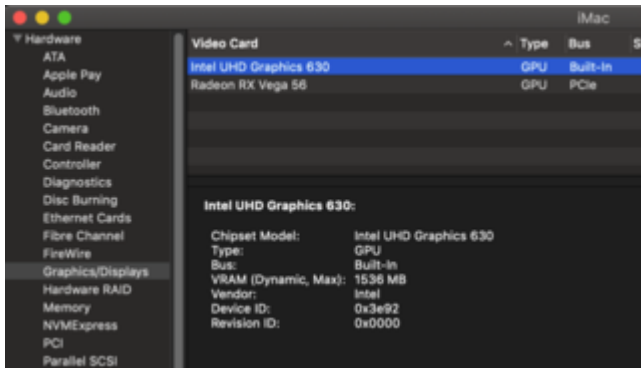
iMac

▼ Hardware
ATA
Apple Pay
Audio
Bluetooth
Camera
Card Reader
Controller
Diagnostics
Disc Burning
Ethernet Cards
Fibre Channel
FireWire
Graphics/Displays
Hardware RAID
Memory
NVMExpress
PCI
Parallel SCSI

| Video Card | ^ Type | Bus | S |
|---|---|---|---|
| Intel UHD Graphics 630 | GPU | Built-In | |
| Radeon RX Vega 56 | GPU | PCIe | |

Intel UHD Graphics 630:

Chipset Model: Intel UHD Graphics 630
Type: GPU
Bus: Built-In
VRAM (Dynamic, Max): 1536 MB
Vendor: Intel
Device ID: 0x3e92
Revision ID: 0x0000